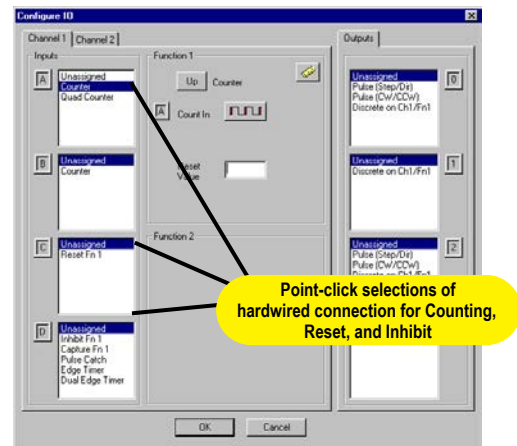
Configure IO

Channel 1 | Channel 2

Inputs

A
Unassigned
Counter
Quad Counter

B
Unassigned
Counter

C
Unassigned
Reset Fn 1

D
Unassigned
Inhibit Fn 1
Capture Fn 1
Pulse Catch
Edge Timer
Dual Edge Timer

Function 1

Up Counter

A Count In

Reset Value

Function 2

Outputs

Unassigned
Pulse (Step/Dir)
Pulse (CW/CCW)
Discrete on Ch1/Fn1
0

Unassigned
Discrete on Ch1/Fn1
1

Unassigned
Pulse (Step/Dir)
Pulse (CW/CCW)
Discrete on Ch1/Fn1
2

Point-click selections of hardwired connection for Counting, Reset, and Inhibit

OK Cancel